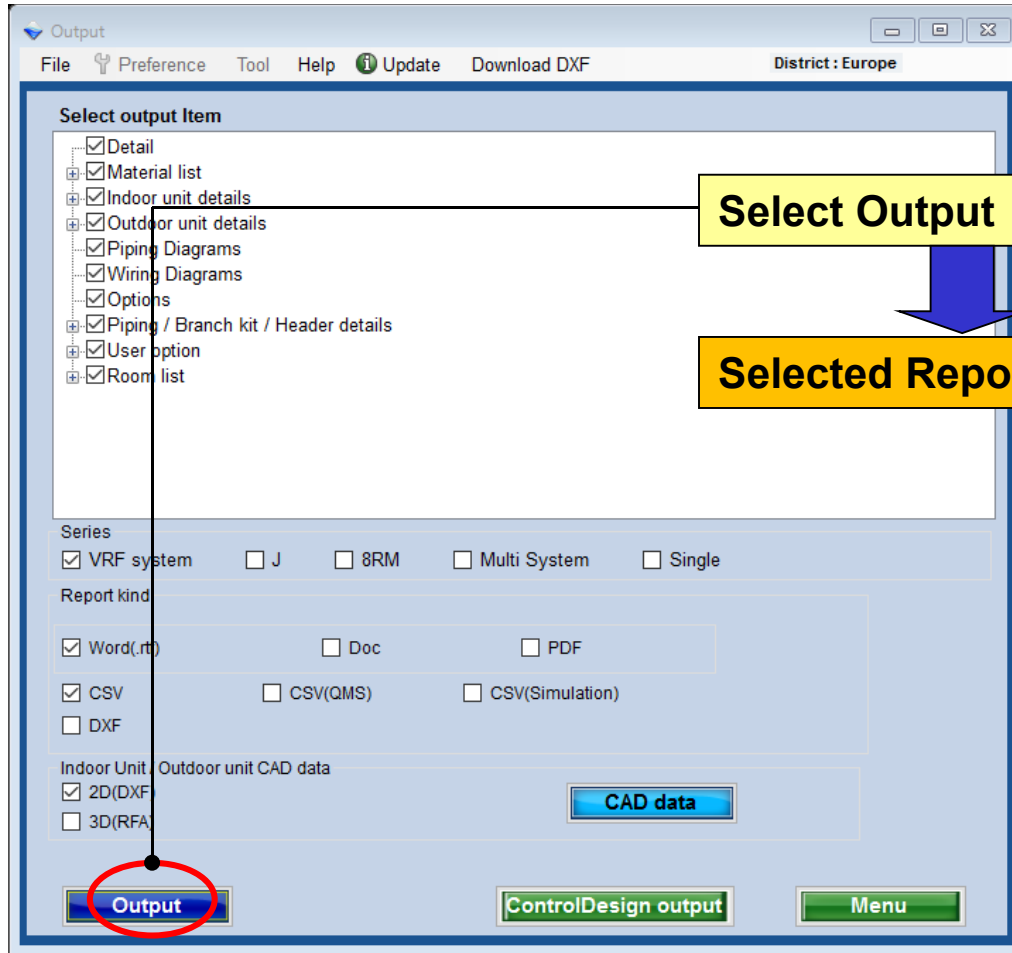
Output

File Preference Tool Help Update Download DXF District : Europe

Select output Item

☑ Detail
☑ Material list
☑ Indoor unit details
☑ Outdoor unit details
☑ Piping Diagrams
☑ Wiring Diagrams
☑ Options
☑ Piping / Branch kit / Header details
☑ User option
☑ Room list

Select Output

Selected Repo

Series
☑ VRF system ☐ J ☐ 8RM ☐ Multi System ☐ Single

Report kind
☑ Word(.rtf) ☐ Doc ☐ PDF
☑ CSV ☐ CSV(QMS) ☐ CSV(Simulation)
☐ DXF

Indoor Unit / Outdoor unit CAD data
☑ 2D(DXF)
☐ 3D(RFA)

CAD data

Output

ControlDesign output

Menu